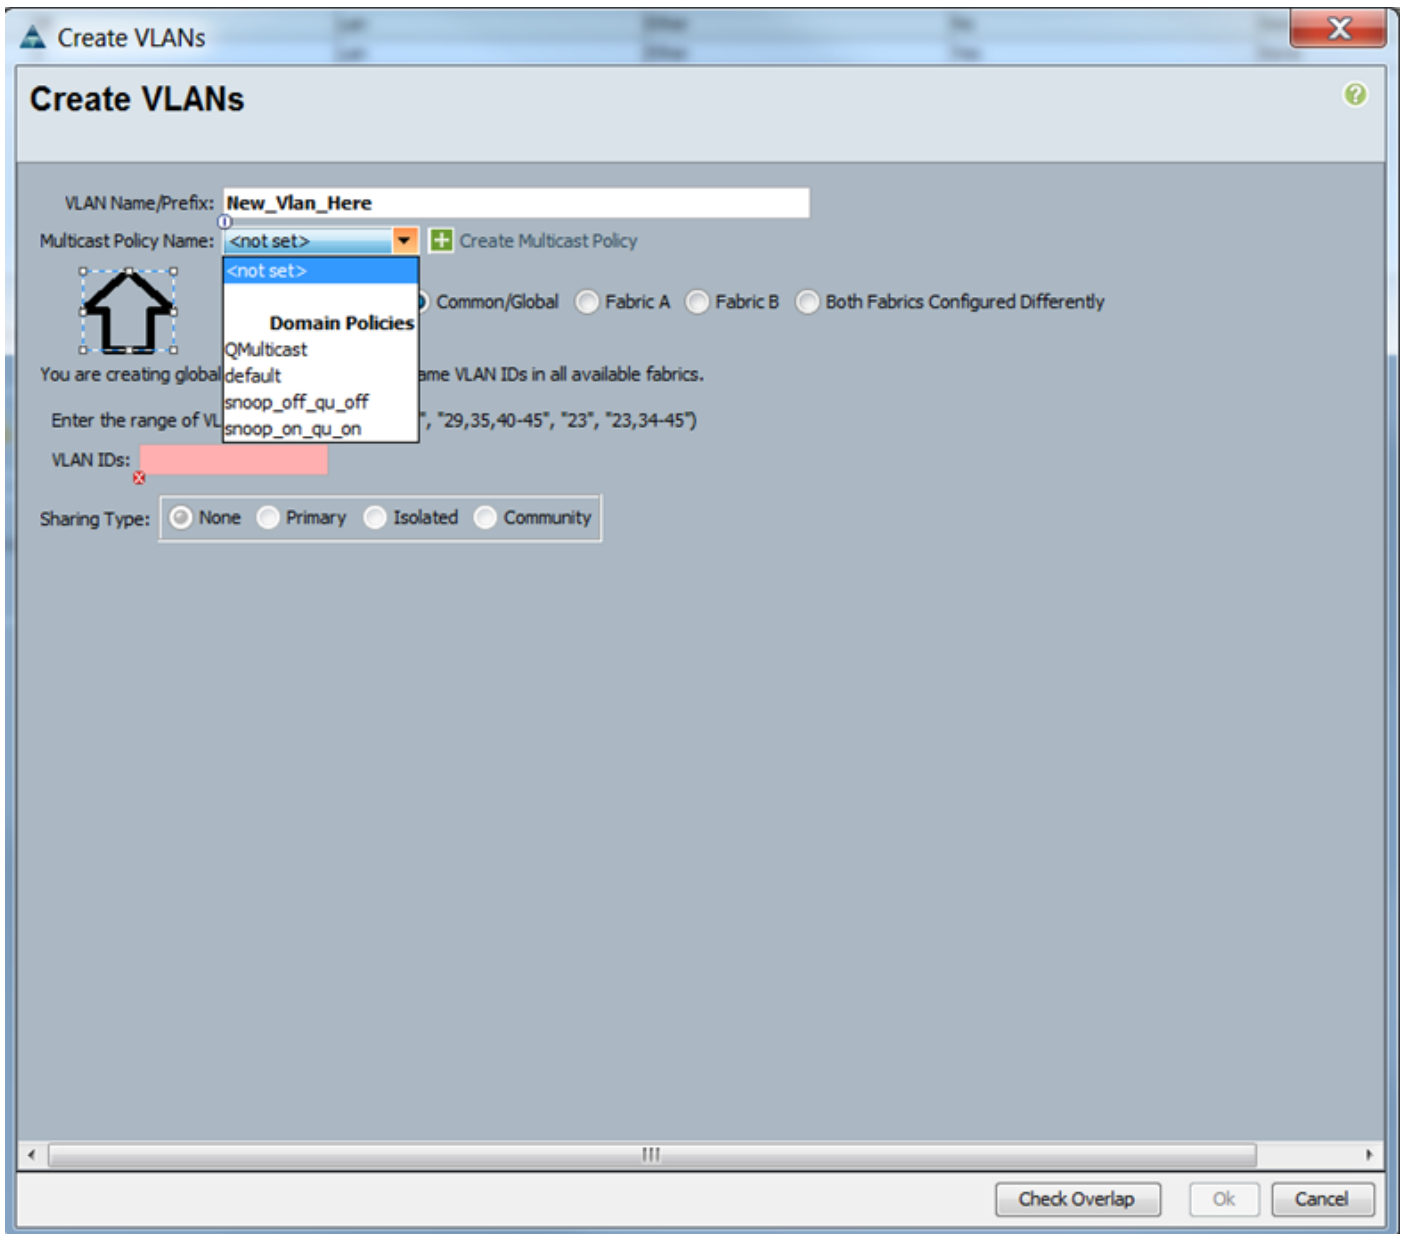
Create VLANs

Create VLANs

VLAN Name/Prefix: New_Vlan_Here

Multicast Policy Name: <not set> Create Multicast Policy

<not set>

Domain Policies

QMulticast

default

snoop_off_qu_off

snoop_on_qu_on

Common/Global Fabric A Fabric B Both Fabrics Configured Differently

You are creating global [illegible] ame VLAN IDs in all available fabrics.

Enter the range of VL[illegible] ", "29,35,40-45", "23", "23,34-45")

VLAN IDs:

Sharing Type: None Primary Isolated Community

Check Overlap Ok Cancel